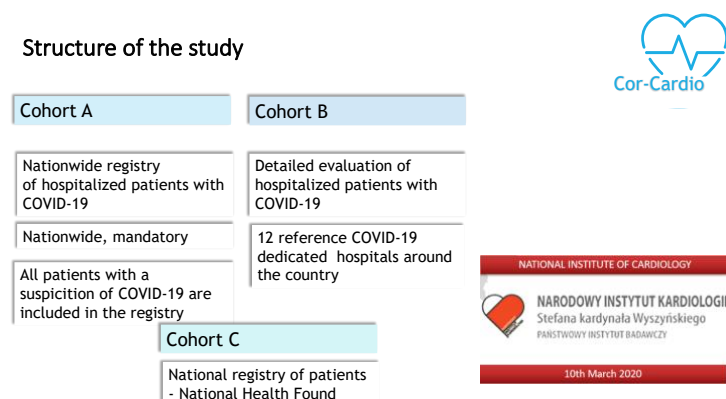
Structure of the study

Cor-Cardio

Cohort A

Cohort B

Nationwide registry of hospitalized patients with COVID-19

Nationwide, mandatory

All patients with a suspicition of COVID-19 are included in the registry

Detailed evaluation of hospitalized patients with COVID-19

12 reference COVID-19 dedicated hospitals around the country

Cohort C

National registry of patients - National Health Found

NATIONAL INSTITUTE OF CARDIOLOGY

NARODOWY INSTYTUT KARDIOLOGII
Stefana kardynała Wyszyńskiego
PAŃSTWOWY INSTYTUT BADAWCZY

10th March 2020